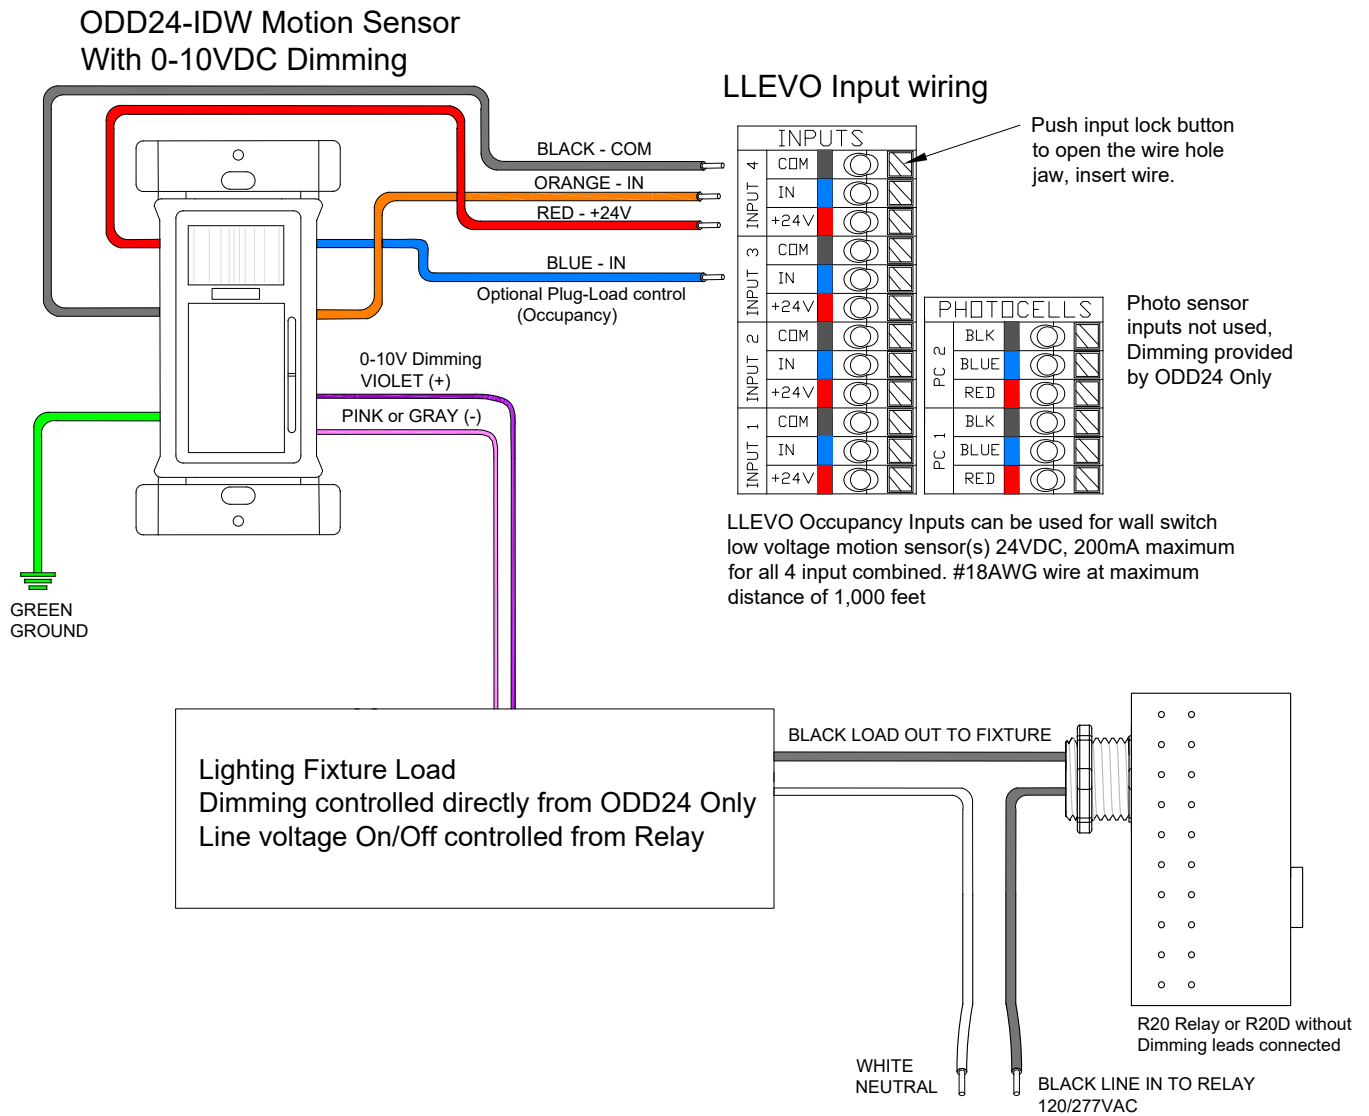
ODD24-IDW Motion Sensor
With 0-10VDC Dimming

LLEVO Input wiring

BLACK - COM

ORANGE - IN

RED - +24V

BLUE - IN

Optional Plug-Load control (Occupancy)

0-10V Dimming
VIOLET (+)

PINK or GRAY (-)

GREEN
GROUND

Push input lock button to open the wire hole jaw, insert wire.

INPUTS

| | | |
|---|---|---|
| INPUT 4 | COM | |
| | IN | |
| | +24V | |
| INPUT 3 | COM | |
| | IN | |
| | +24V | |
| INPUT 2 | COM | |
| | IN | |
| | +24V | |
| INPUT 1 | COM | |
| | IN | |
| | +24V | |

PHOTOCELLS

| | |
|---|---|
| PC 2 | BLK |
| | BLUE |
| | RED |
| PC 1 | BLK |
| | BLUE |
| | RED |

Photo sensor inputs not used, Dimming provided by ODD24 Only

LLEVO Occupancy Inputs can be used for wall switch low voltage motion sensor(s) 24VDC, 200mA maximum for all 4 input combined. #18AWG wire at maximum distance of 1,000 feet

Lighting Fixture Load
Dimming controlled directly from ODD24 Only
Line voltage On/Off controlled from Relay

BLACK LOAD OUT TO FIXTURE

R20 Relay or R20D without Dimming leads connected

WHITE
NEUTRAL

BLACK LINE IN TO RELAY
120/277VAC